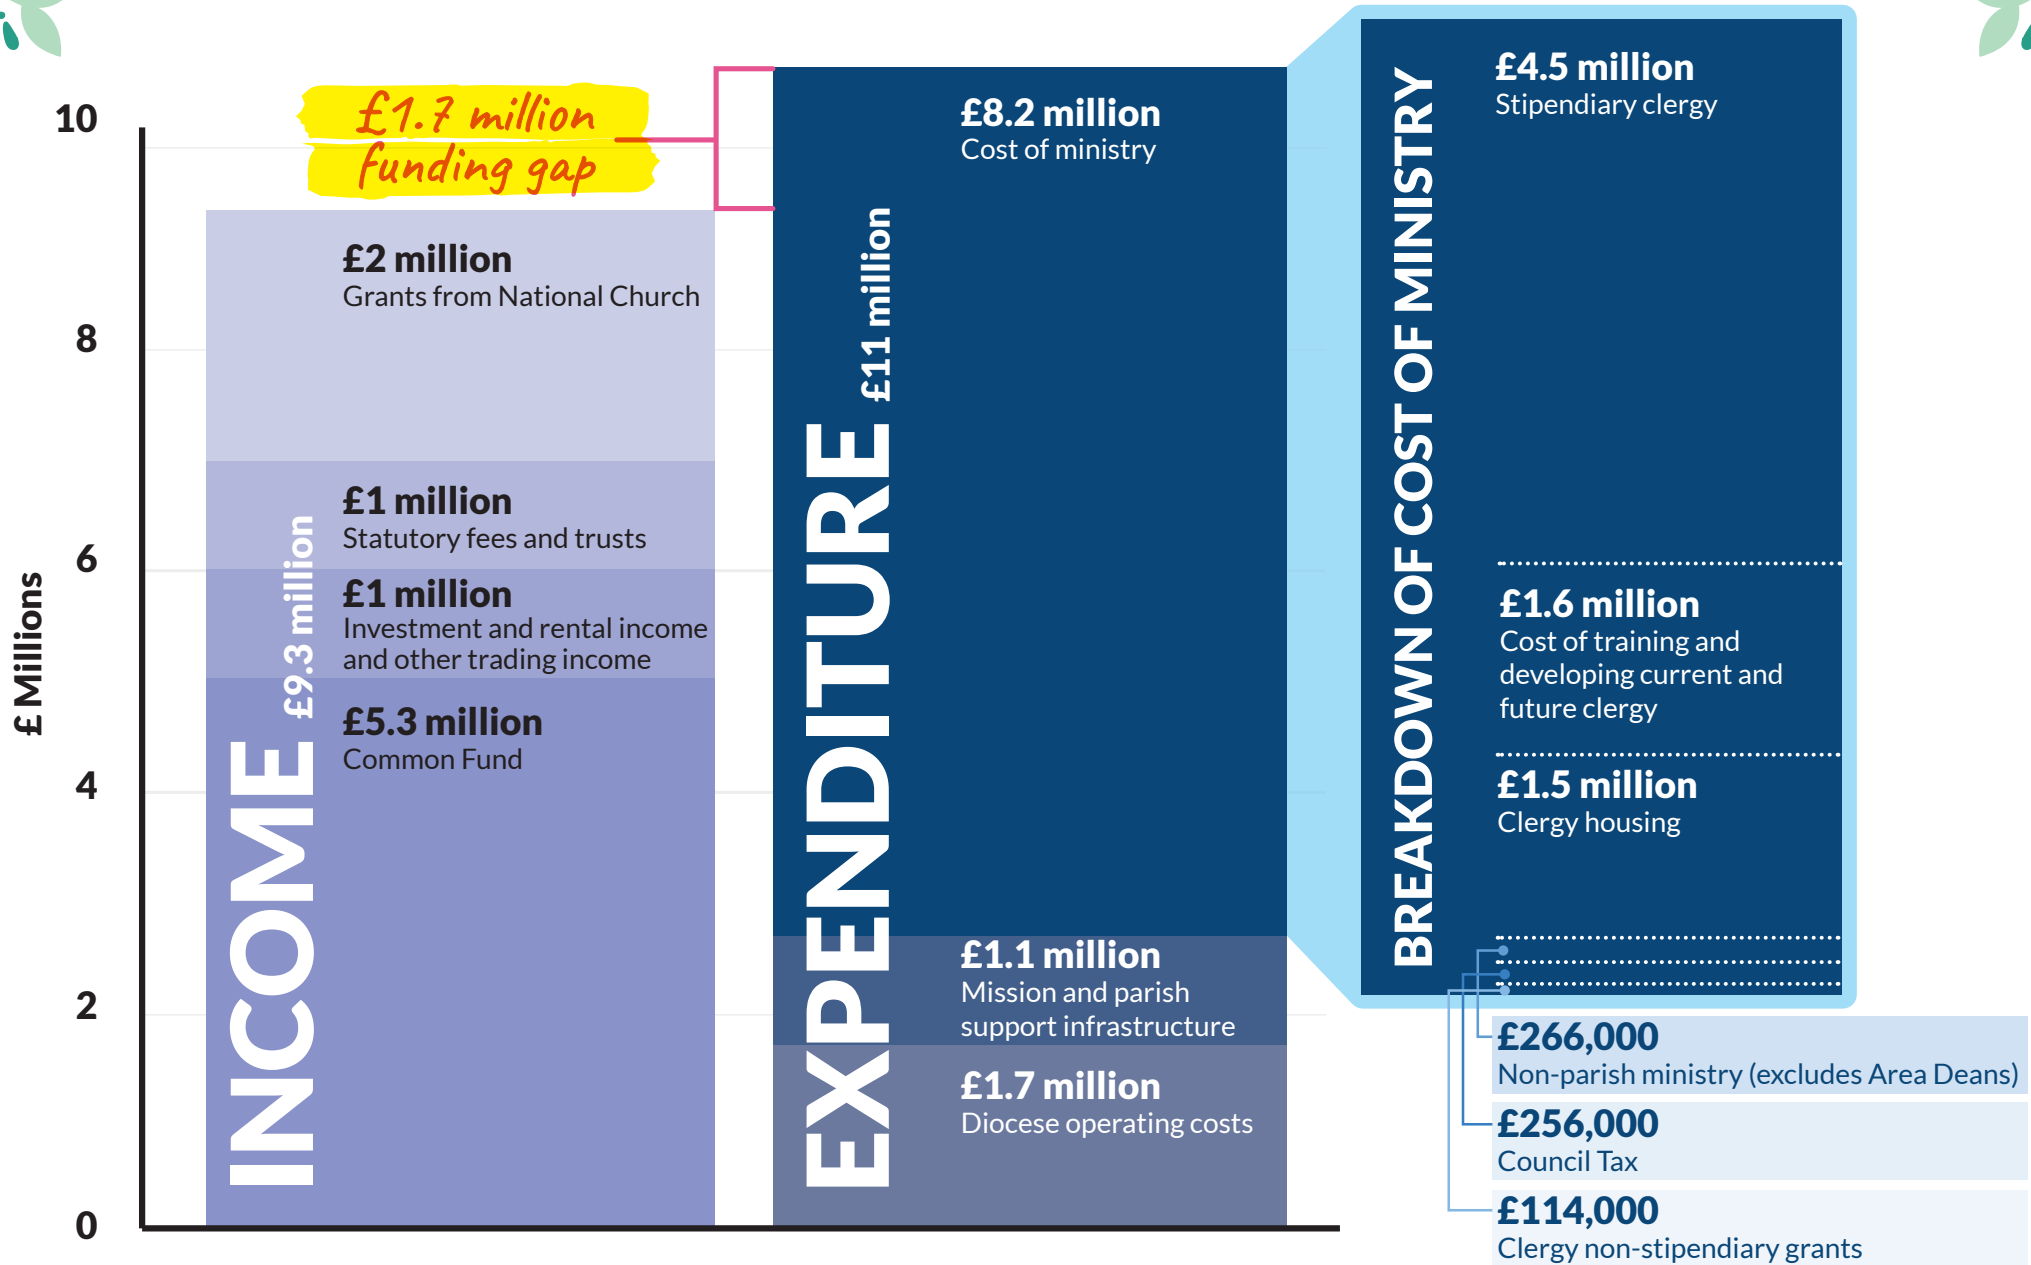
£ Millions

10

8

6

4

2

0

£1.7 million funding gap

INCOME £9.3 million

£2 million
Grants from National Church

£1 million
Statutory fees and trusts

£1 million
Investment and rental income and other trading income

£5.3 million
Common Fund

EXPENDITURE £11 million

£8.2 million
Cost of ministry

£1.1 million
Mission and parish support infrastructure

£1.7 million
Diocese operating costs

BREAKDOWN OF COST OF MINISTRY

£4.5 million
Stipendiary clergy

£1.6 million
Cost of training and developing current and future clergy

£1.5 million
Clergy housing

£266,000
Non-parish ministry (excludes Area Deans)

£256,000
Council Tax

£114,000
Clergy non-stipendiary grants